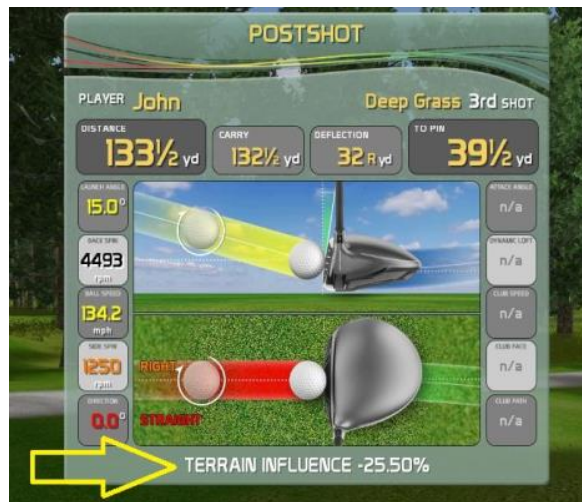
POSTSHOT

PLAYER John

Deep Grass 3rd SHOT

| DISTANCE | CARRY | DEFLECTION | TO PIN |
|---|---|---|---|
| 133½ yd | 132½ yd | 32 R yd | 39½ yd |

LAUNCH ANGLE
15.0°

BACK SPIN
4493
rpm

BALL SPEED
134.2
mph

SIDE SPIN
1250
rpm

DIRECTION
0.0°

RIGHT

STRAIGHT

ATTACK ANGLE
n/a

DYNAMIC LOFT
n/a

CLUB SPEED
n/a

CLUB FACE
n/a

CLUB PATH
n/a

TERRAIN INFLUENCE -25.50%